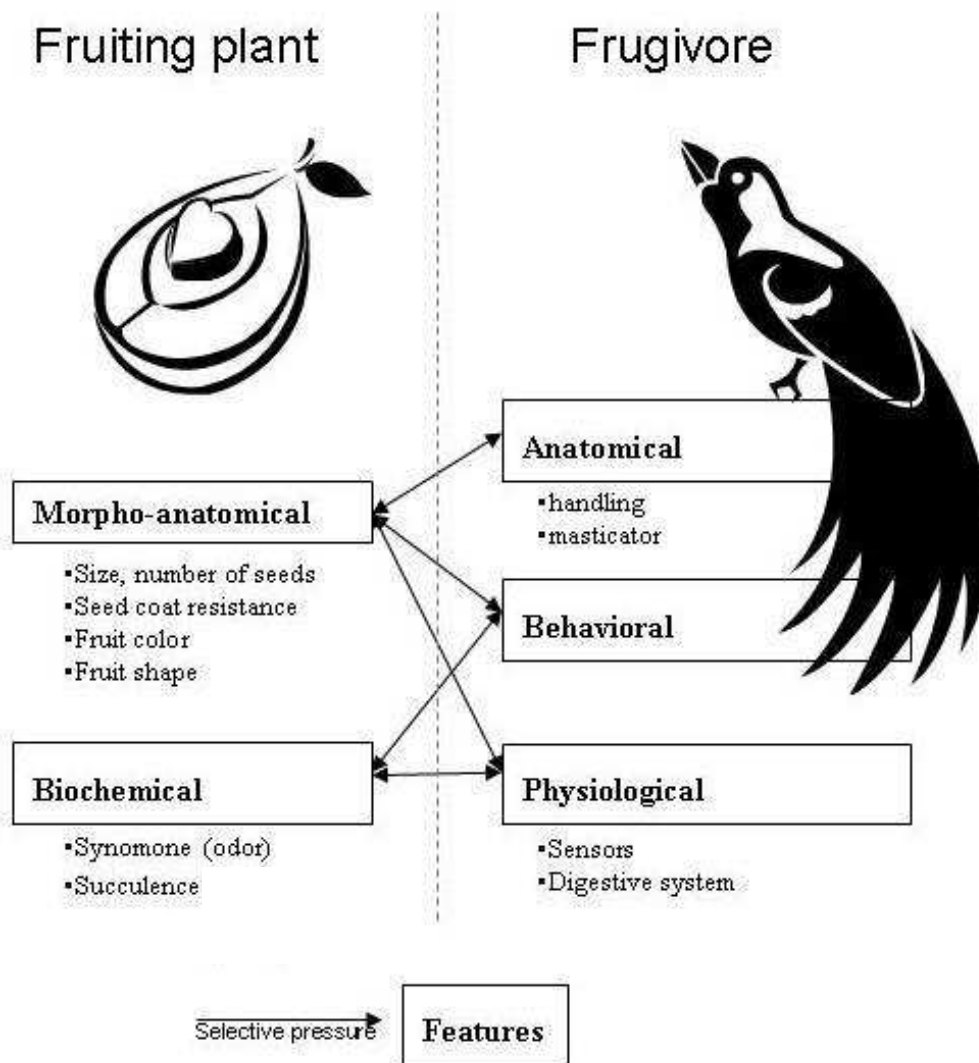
Fruiting plant

Frugivore

Anatomical
•handling
•masticator

Morpho-anatomical
•Size, number of seeds
•Seed coat resistance
•Fruit color
•Fruit shape

Behavioral

Biochemical
•Synomone (odor)
•Succulence

Physiological
•Sensors
•Digestive system

Selective pressure

Features